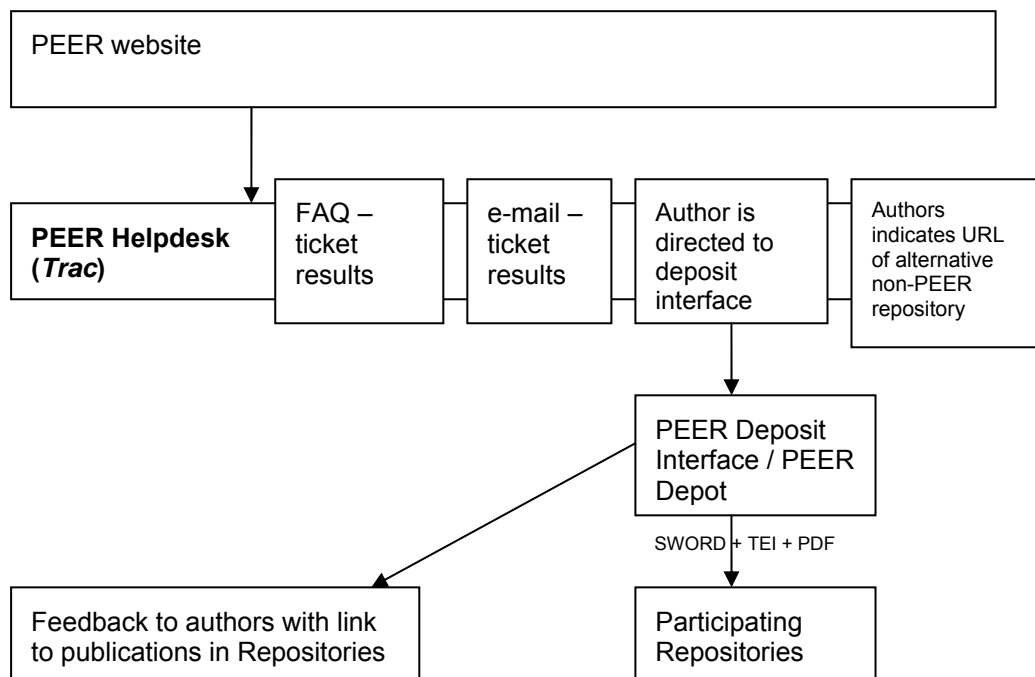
PEER website

PEER Helpdesk (Trac)

FAQ – ticket results

e-mail – ticket results

Author is directed to deposit interface

Authors indicates URL of alternative non-PEER repository

PEER Deposit Interface / PEER Depot

SWORD + TEI + PDF

Feedback to authors with link to publications in Repositories

Participating Repositories